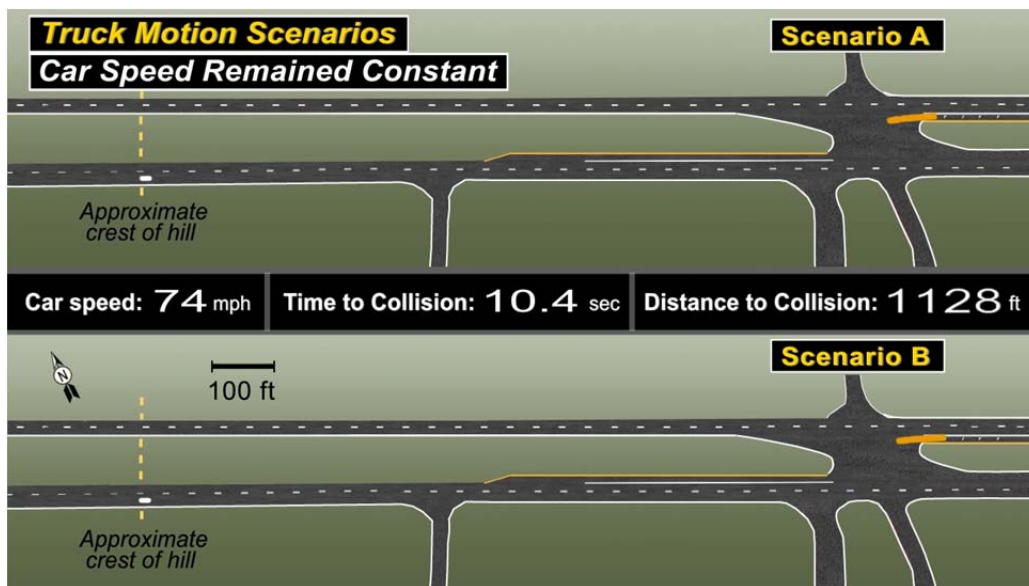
Truck Motion Scenarios
Car Speed Remained Constant

Scenario A

Approximate crest of hill

Car speed: 74 mph
Time to Collision: 10.4 sec
Distance to Collision: 1128 ft

Scenario B

N

100 ft

Approximate crest of hill